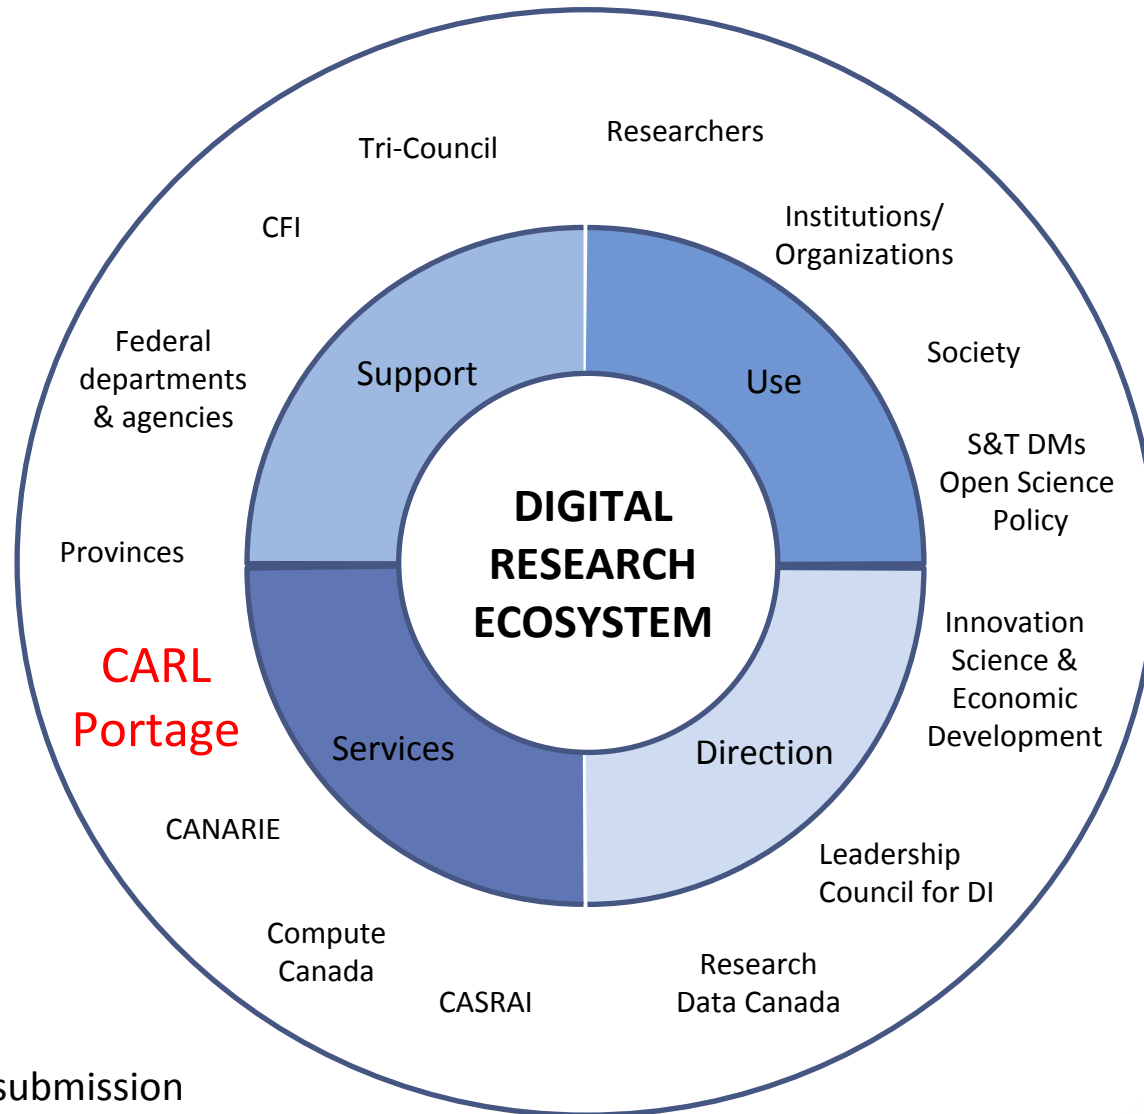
Tri-Council

Researchers

CFI

Institutions/ Organizations

Federal departments & agencies

Society

Support

Use

S&T DMs Open Science Policy

DIGITAL RESEARCH ECOSYSTEM

Provinces

Innovation Science & Economic Development

CARL Portage

Services

Direction

CANARIE

Leadership Council for DI

Compute Canada

Research Data Canada

CASRAI

submission